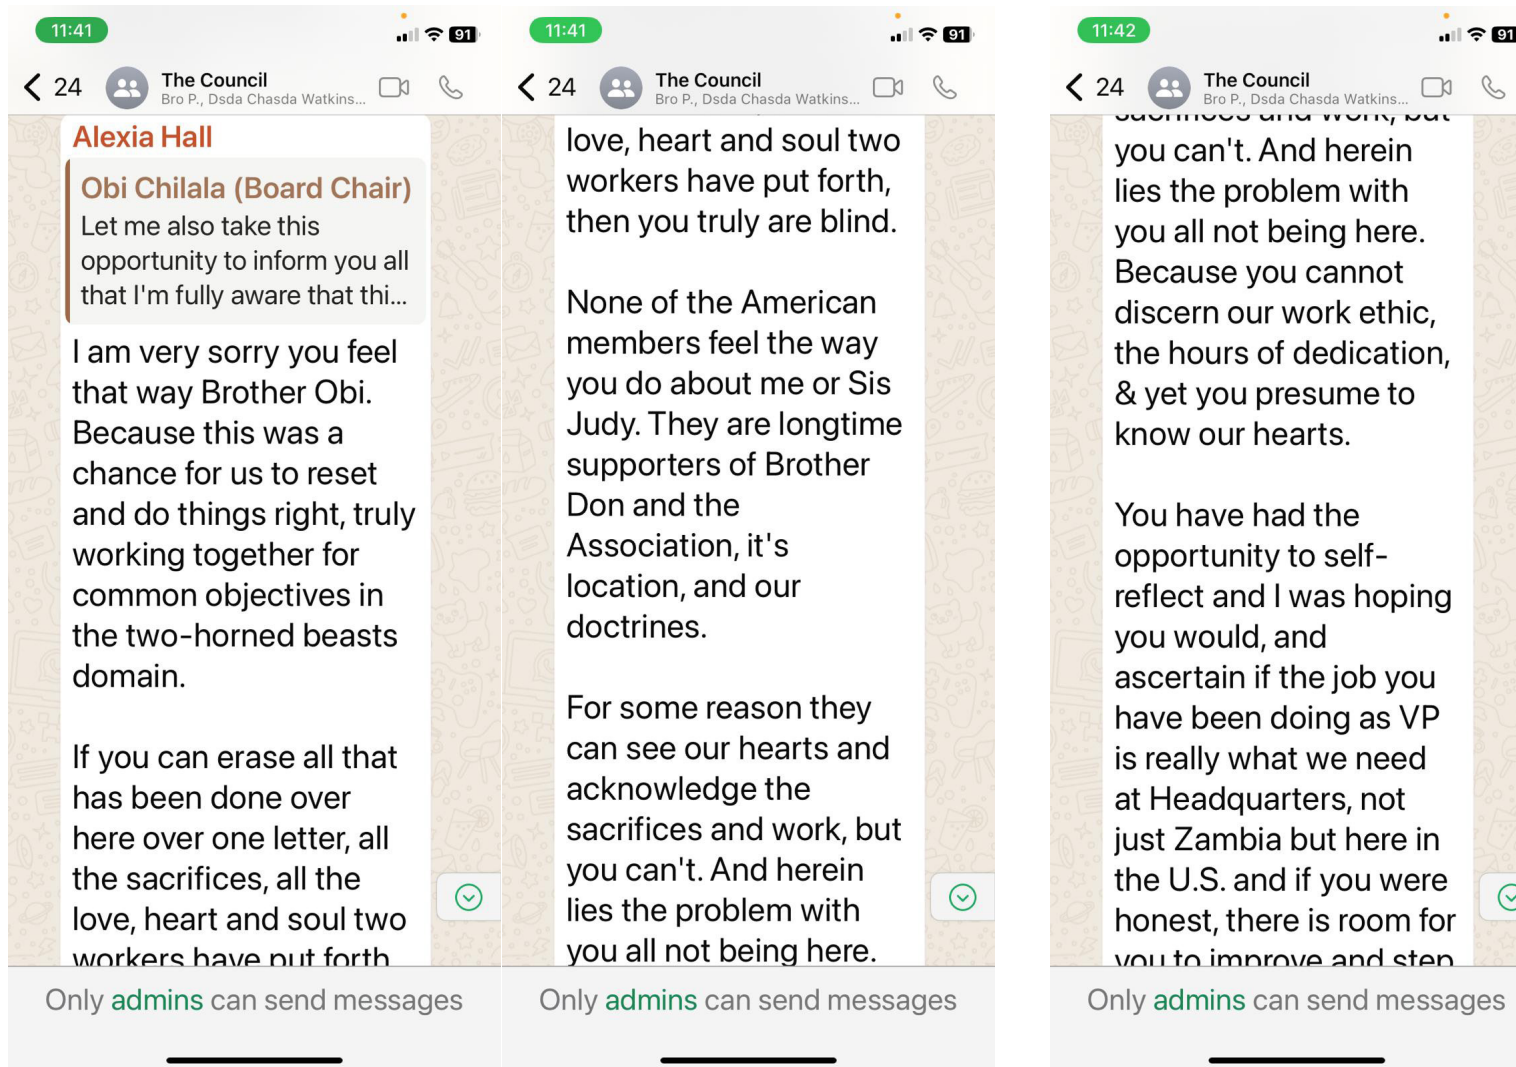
11:41

91

< 24 The Council
Bro P., Dsda Chasda Watkins...

Alexia Hall

Obi Chilala (Board Chair)
Let me also take this opportunity to inform you all that I'm fully aware that thi...

I am very sorry you feel that way Brother Obi. Because this was a chance for us to reset and do things right, truly working together for common objectives in the two-horned beasts domain.

If you can erase all that has been done over here over one letter, all the sacrifices, all the love, heart and soul two workers have put forth

Only admins can send messages

11:41

91

< 24 The Council
Bro P., Dsda Chasda Watkins...

love, heart and soul two workers have put forth, then you truly are blind.

None of the American members feel the way you do about me or Sis Judy. They are longtime supporters of Brother Don and the Association, it's location, and our doctrines.

For some reason they can see our hearts and acknowledge the sacrifices and work, but you can't. And herein lies the problem with you all not being here.

Only admins can send messages

11:42

91

< 24 The Council
Bro P., Dsda Chasda Watkins...

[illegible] you can't. And herein lies the problem with you all not being here. Because you cannot discern our work ethic, the hours of dedication, & yet you presume to know our hearts.

You have had the opportunity to self-reflect and I was hoping you would, and ascertain if the job you have been doing as VP is really what we need at Headquarters, not just Zambia but here in the U.S. and if you were honest, there is room for you to improve and step

Only admins can send messages